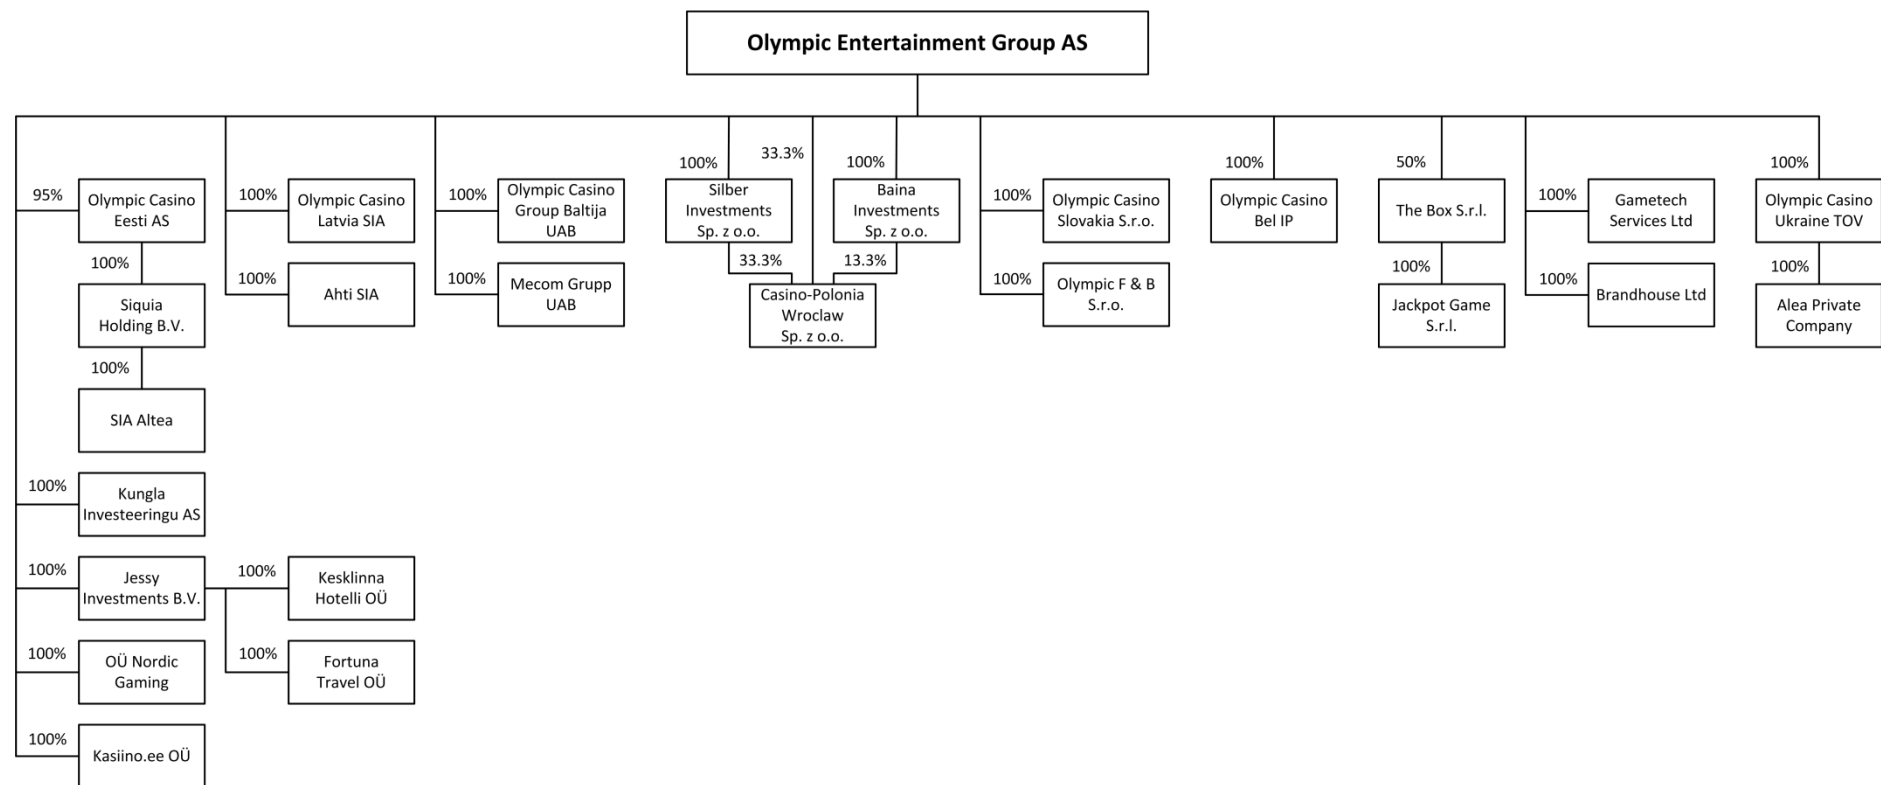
Olympic Entertainment Group AS

95%
Olympic Casino Eesti AS
100%
Siquia Holding B.V.
100%
SIA Altea

100%
Kungla Investeeringu AS

100%
Jessy Investments B.V.
100%
Kesklinna Hotelli OÜ
100%
Fortuna Travel OÜ

100%
OÜ Nordic Gaming

100%
Kasiino.ee OÜ

100%
Olympic Casino Latvia SIA
100%
Ahti SIA

100%
Olympic Casino Group Baltija UAB
100%
Mecom Grupp UAB

100%
Silber Investments Sp. z o.o.
33.3%
33.3%
Baina Investments Sp. z o.o.
100%
13.3%
Casino-Polonia Wroclaw Sp. z o.o.

100%
Olympic Casino Slovakia S.r.o.
100%
Olympic F & B S.r.o.

100%
Olympic Casino Bel IP

50%
The Box S.r.l.
100%
Jackpot Game S.r.l.

100%
Gametech Services Ltd
100%
Brandhouse Ltd

100%
Olympic Casino Ukraine TOV
100%
Alea Private Company